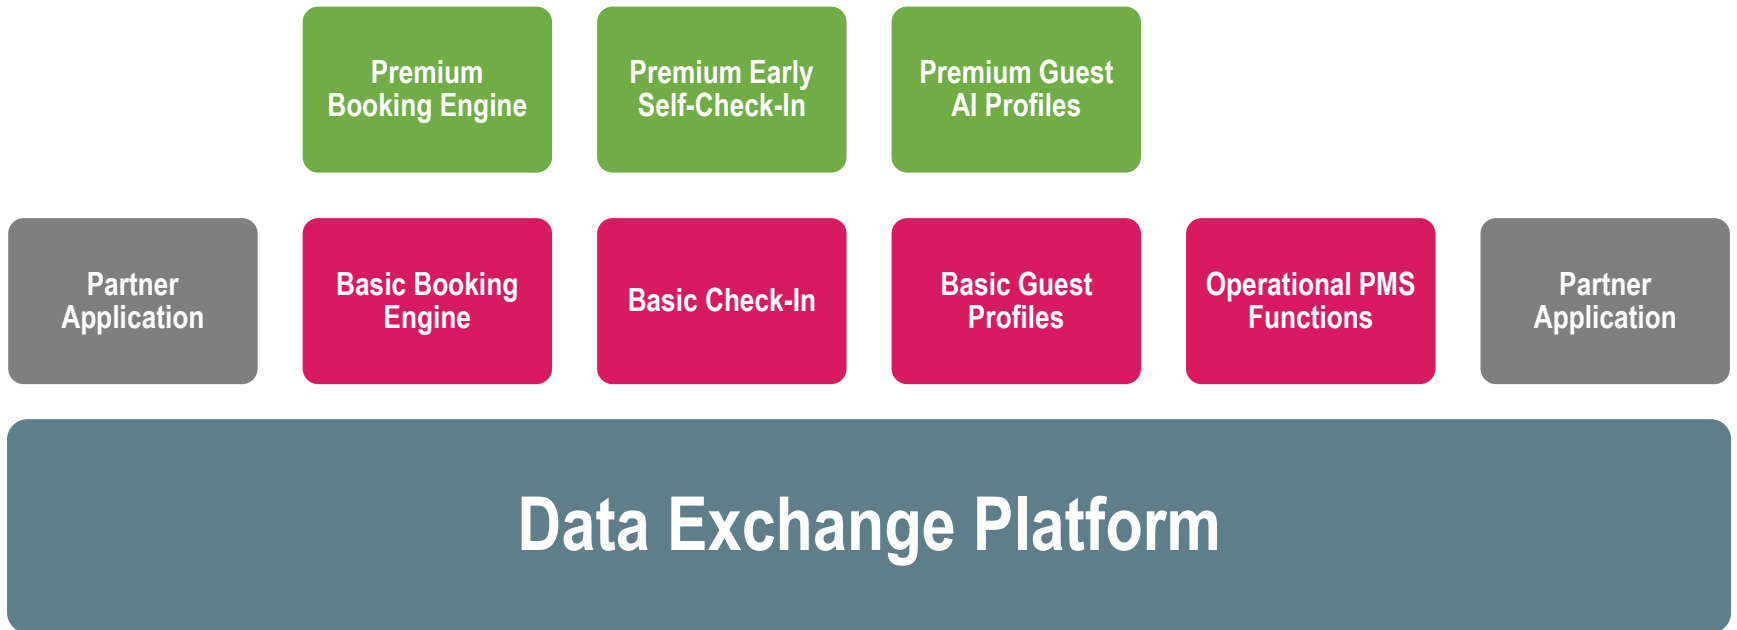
Premium Booking Engine

Premium Early Self-Check-In

Premium Guest AI Profiles

Partner Application

Basic Booking Engine

Basic Check-In

Basic Guest Profiles

Operational PMS Functions

Partner Application

Data Exchange Platform